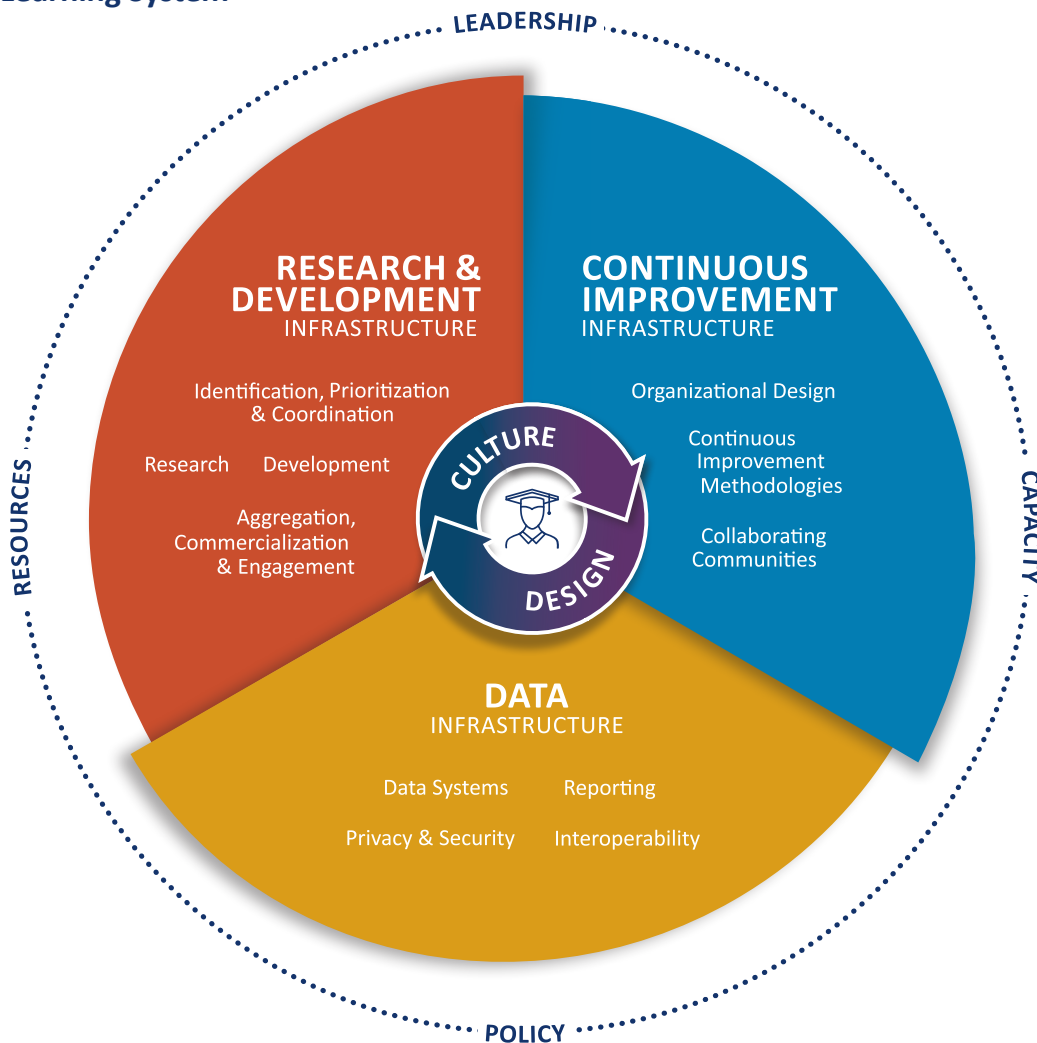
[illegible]

LEADERSHIP

RESEARCH & DEVELOPMENT
INFRASTRUCTURE

Identification, Prioritization & Coordination

Research Development

Aggregation, Commercialization & Engagement

CONTINUOUS IMPROVEMENT
INFRASTRUCTURE

Organizational Design

Continuous Improvement Methodologies

Collaborating Communities

CULTURE

DESIGN

DATA
INFRASTRUCTURE

Data Systems Reporting

Privacy & Security Interoperability

RESOURCES

CAPACITY

POLICY